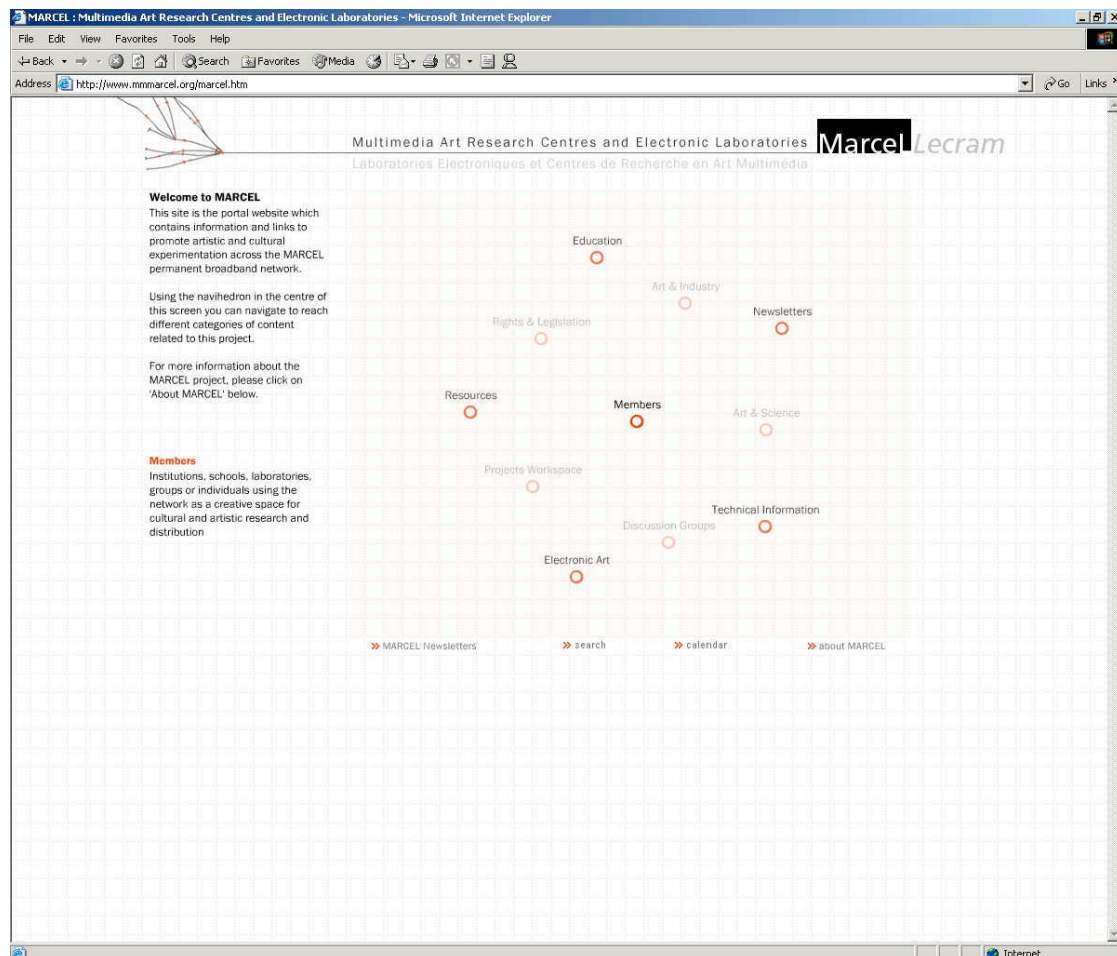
MARCEL : Multimedia Art Research Centres and Electronic Laboratories - Microsoft Internet Explorer

File Edit View Favorites Tools Help

Back Search Favorites Media

Address http://www.mmmarcel.org/marcel.htm

Go Links

Multimedia Art Research Centres and Electronic Laboratories Marcel Lecram
Laboratories Electroniques et Centres de Recherche en Art Multimédia

Welcome to MARCEL
This site is the portal website which contains information and links to promote artistic and cultural experimentation across the MARCEL permanent broadband network.

Using the navihedron in the centre of this screen you can navigate to reach different categories of content related to this project.

For more information about the MARCEL project, please click on 'About MARCEL' below.

Members
Institutions, schools, laboratories, groups or individuals using the network as a creative space for cultural and artistic research and distribution

Education

Art & Industry

Newsletters

Rights & Legislation

Resources

Members

Art & Science

Projects Workspace

Technical Information

Discussion Groups

Electronic Art

» MARCEL Newsletters » search » calendar » about MARCEL

Internet